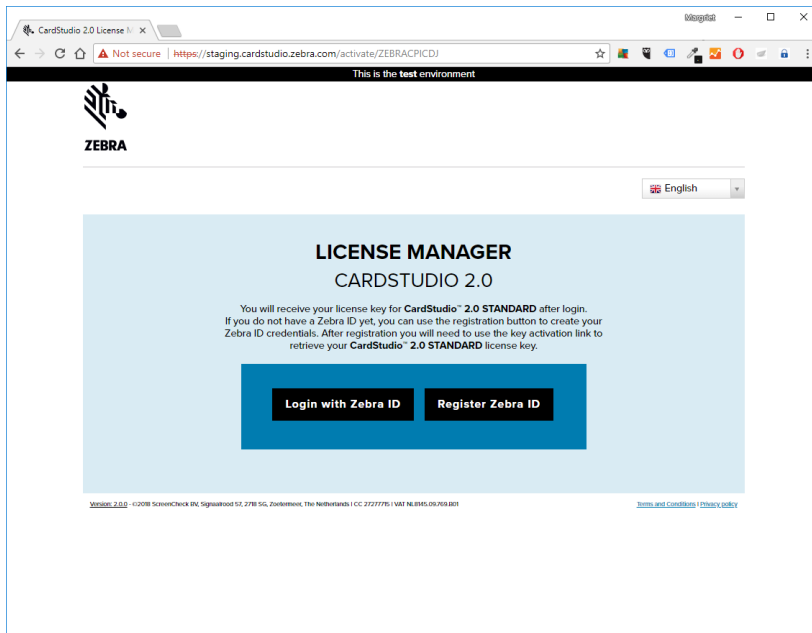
CardStudio 2.0 License M ×

Margriet

Not secure | https://staging.cardstudio.zebra.com/activate/ZEBRACPICDJ

This is the test environment

ZEBRA

English

LICENSE MANAGER

CARDSTUDIO 2.0

You will receive your license key for CardStudio™ 2.0 STANDARD after login. If you do not have a Zebra ID yet, you can use the registration button to create your Zebra ID credentials. After registration you will need to use the key activation link to retrieve your CardStudio™ 2.0 STANDARD license key.

Login with Zebra ID

Register Zebra ID

Version: 2.0.0 - ©2018 ScreenCheck BV, Signaalrood 57, 2718 SG, Zoetermeer, The Netherlands | CC 27277715 | VAT NL8145.09.769.B01

Terms and Conditions | Privacy policy